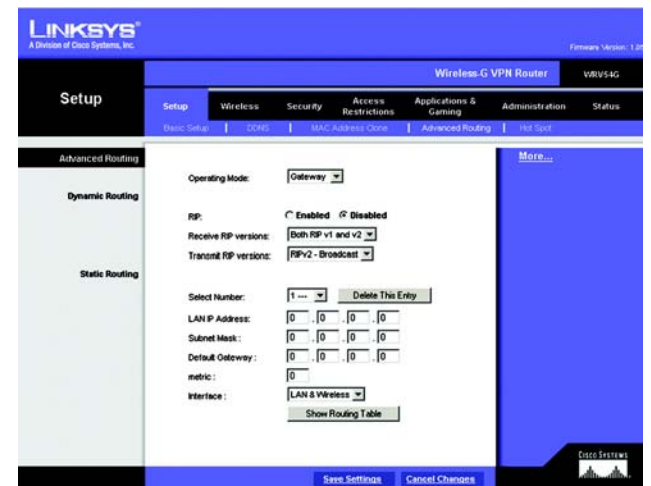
LINKSYS®
A Division of Cisco Systems, Inc.

Firmware Version: 1.0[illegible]

Wireless-G VPN Router WRV54G

Setup

Setup | Wireless | Security | Access Restrictions | Applications & Gaming | Administration | Status

Basic Setup | DDNS | MAC Address Clone | Advanced Routing | Hot Spot

Advanced Routing

More...

Operating Mode: Gateway

Dynamic Routing

RIP: Enabled Disabled
Receive RIP versions: Both RIP v1 and v2
Transmit RIP versions: RIPv2 - Broadcast

Static Routing

Select Number: 1 --- Delete This Entry
LAN IP Address: 0 . 0 . 0 . 0
Subnet Mask: 0 . 0 . 0 . 0
Default Gateway: 0 . 0 . 0 . 0
metric: 0
Interface: LAN & Wireless
Show Routing Table

Save Settings Cancel Changes

Cisco Systems